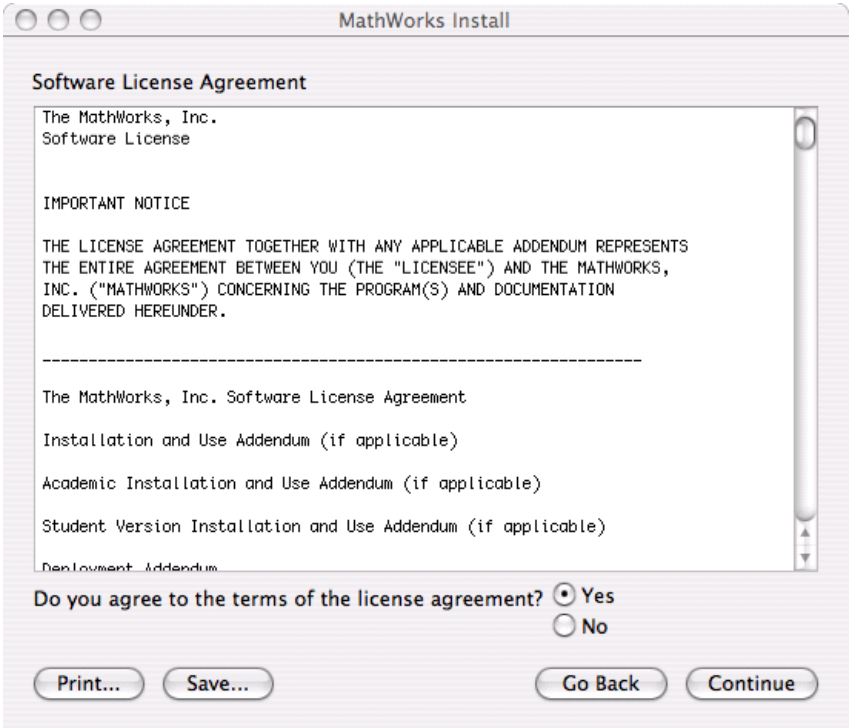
MathWorks Install

Software License Agreement

The MathWorks, Inc.
Software License

IMPORTANT NOTICE

THE LICENSE AGREEMENT TOGETHER WITH ANY APPLICABLE ADDENDUM REPRESENTS THE ENTIRE AGREEMENT BETWEEN YOU (THE "LICENSEE") AND THE MATHWORKS, INC. ("MATHWORKS") CONCERNING THE PROGRAM(S) AND DOCUMENTATION DELIVERED HEREUNDER.

-----------------------------------------------------------------

The MathWorks, Inc. Software License Agreement

Installation and Use Addendum (if applicable)

Academic Installation and Use Addendum (if applicable)

Student Version Installation and Use Addendum (if applicable)

Deployment Addendum

Do you agree to the terms of the license agreement? Yes
No

Print... Save... Go Back Continue